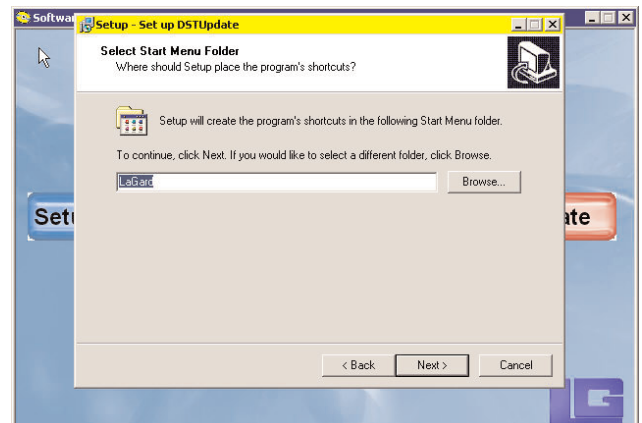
Softwar

Setup - Set up DSTUpdate

Select Start Menu Folder
Where should Setup place the program's shortcuts?

Setup will create the program's shortcuts in the following Start Menu folder.

To continue, click Next. If you would like to select a different folder, click Browse.

LaGard

Browse...

Setu

ate

< Back

Next >

Cancel